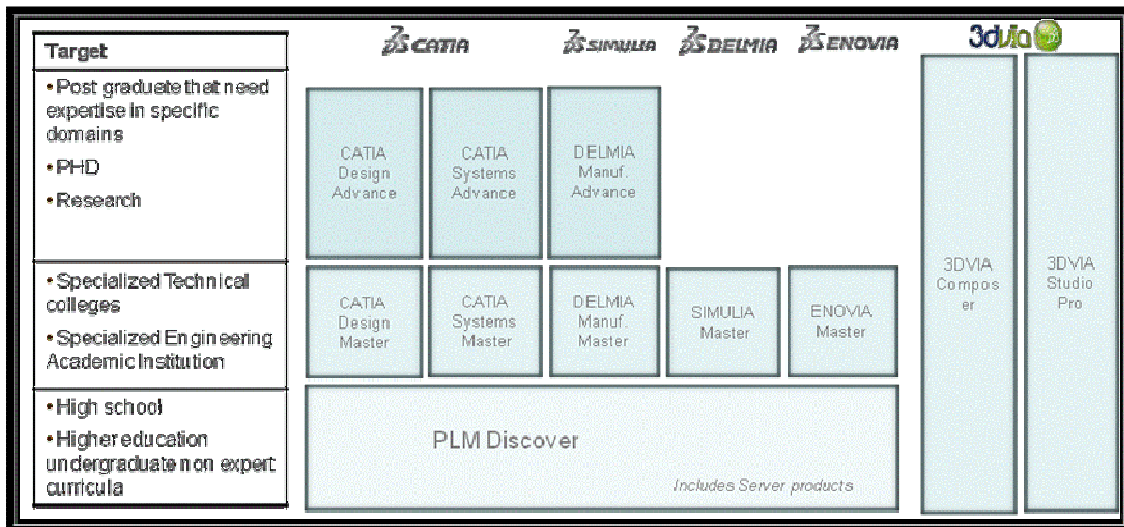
Target

• Post graduate that need expertise in specific domains
• PHD
• Research

• Specialized Technical colleges
• Specialized Engineering Academic Institution

• High school
• Higher education undergraduate non expert curricula

CATIA SIMULIA DELMIA ENOVIA 3dVIA

CATIA Design Advance

CATIA Systems Advance

DELMIA Manuf. Advance

CATIA Design Master

CATIA Systems Master

DELMIA Manuf. Master

SIMULIA Master

ENOVIA Master

PLM Discover

Includes Server products

3DVIA Composer

3DVIA Studio Pro